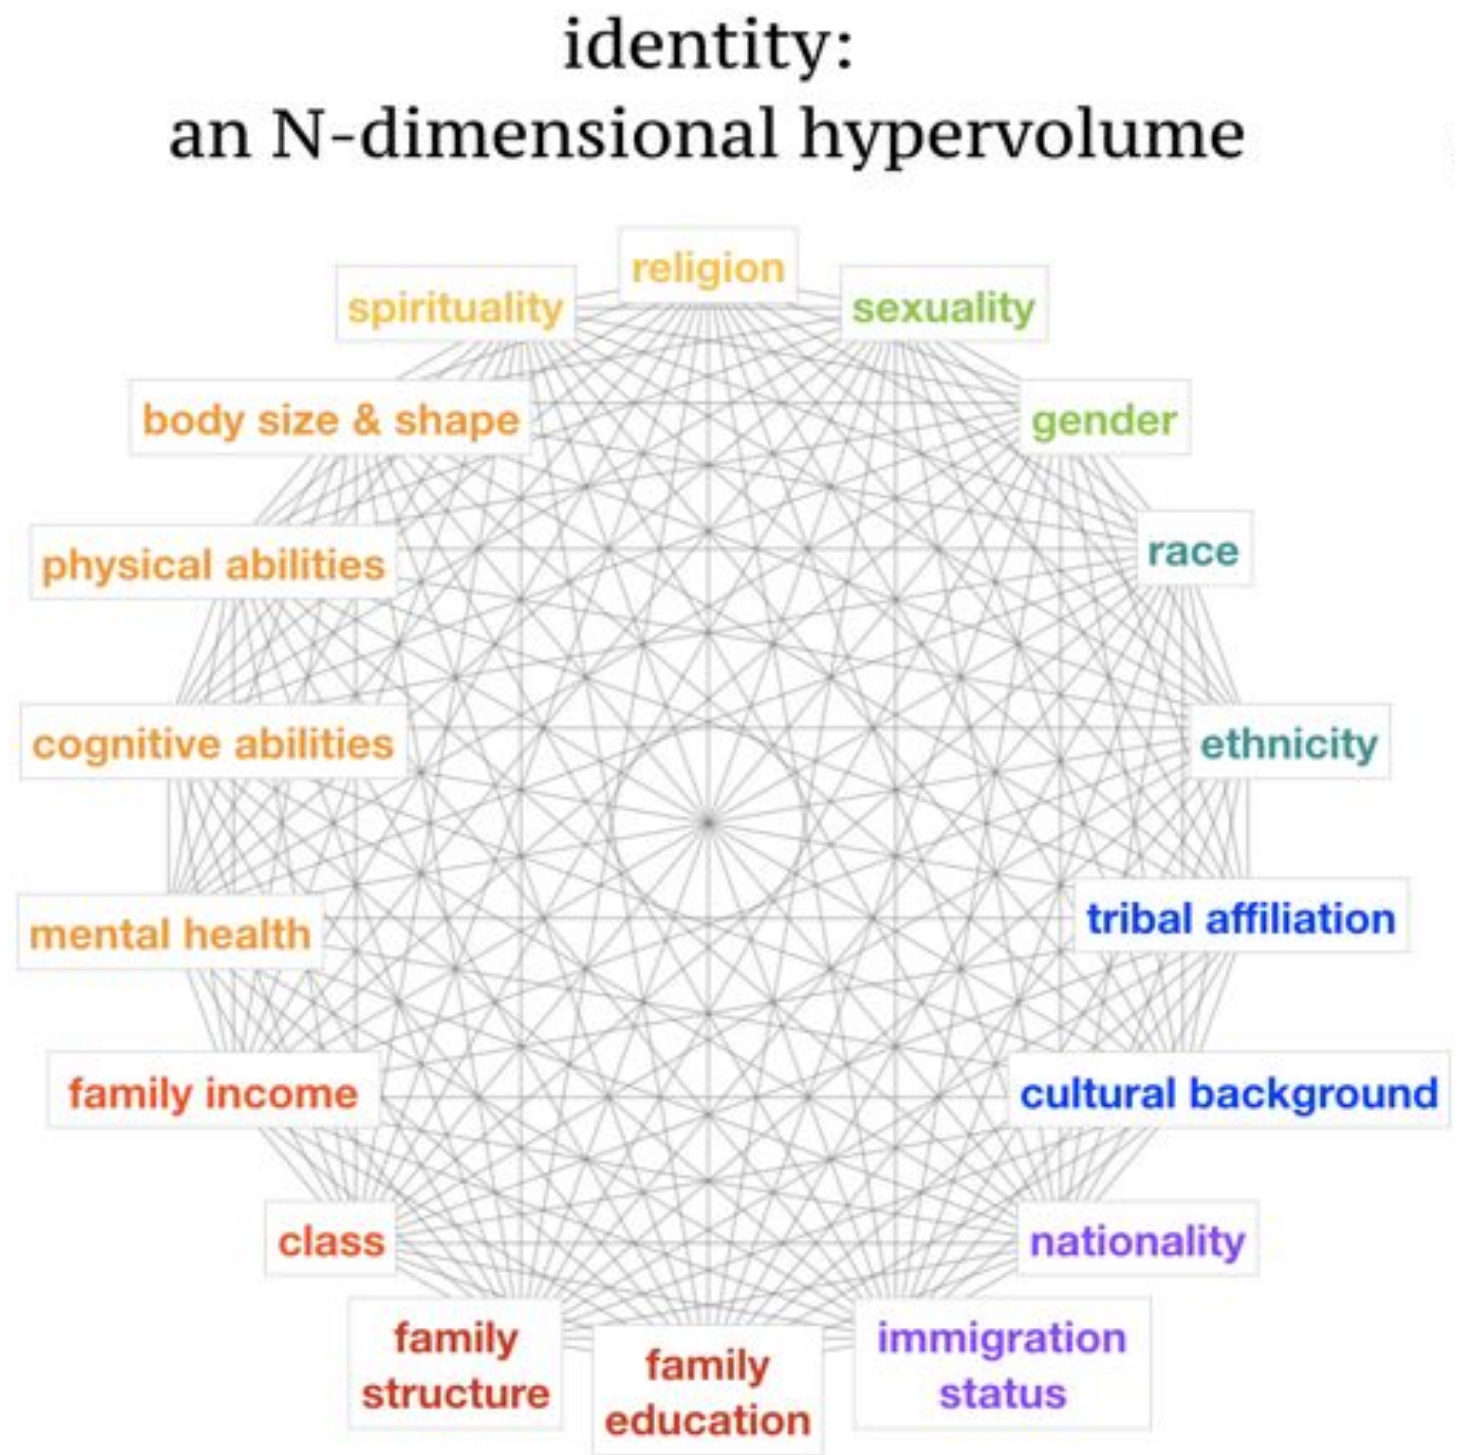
identity:
an N-dimensional hypervolume

religion
spirituality
sexuality
body size & shape
gender
race
physical abilities
cognitive abilities
ethnicity
tribal affiliation
mental health
family income
cultural background
class
nationality
family structure
family education
immigration status